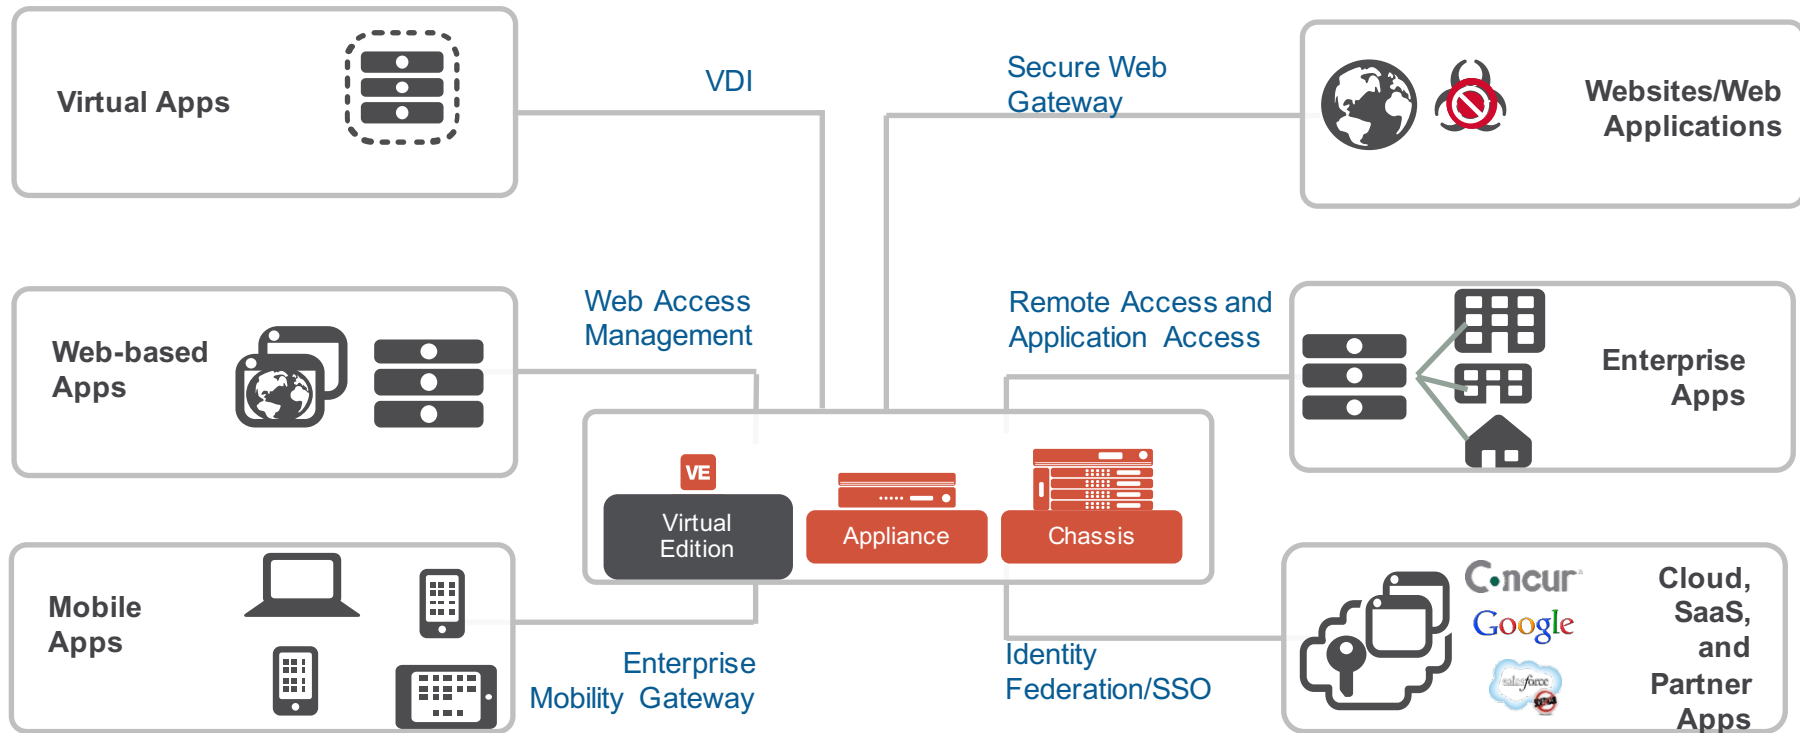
Virtual Apps

VDI

Secure Web Gateway

Websites/Web Applications

Web-based Apps

Web Access Management

Remote Access and Application Access

Enterprise Apps

VE

Virtual Edition

Appliance

Chassis

Mobile Apps

Enterprise Mobility Gateway

Identity Federation/SSO

Concur

Google

salesforce

Cloud, SaaS, and Partner Apps